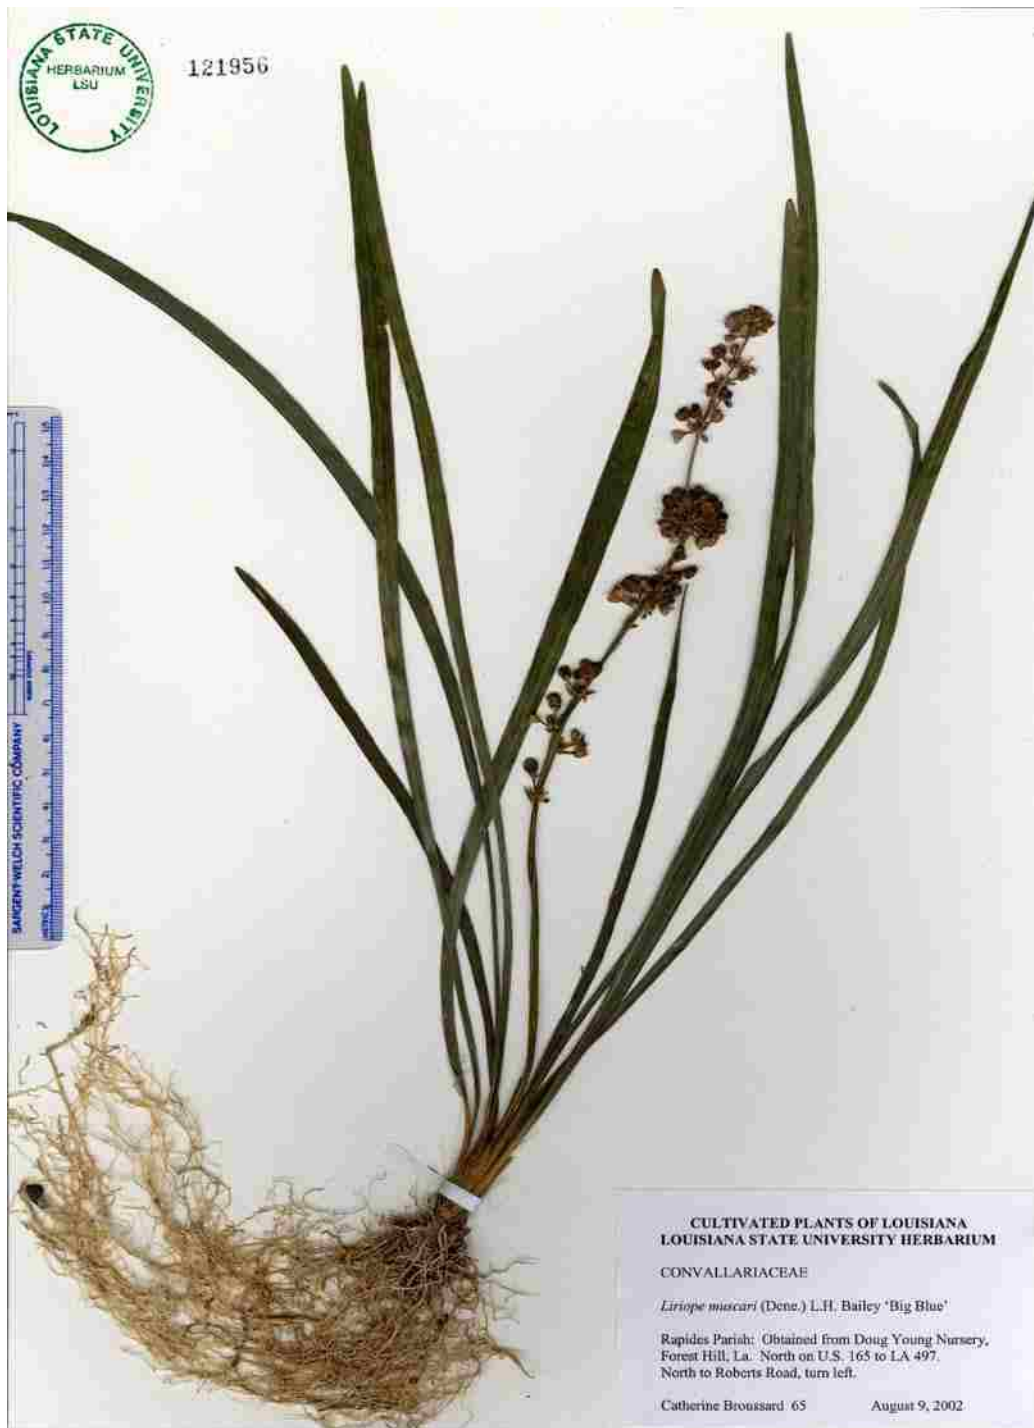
LOUISIANA STATE UNIVERSITY
HERBARIUM
LSU

121956

SARGENT-WELCH SCIENTIFIC COMPANY

CULTIVATED PLANTS OF LOUISIANA
LOUISIANA STATE UNIVERSITY HERBARIUM

CONVALLARIACEAE

Liriope muscari (Dcne.) L.H. Bailey 'Big Blue'

Rapides Parish: Obtained from Doug Young Nursery, Forest Hill, La. North on U.S. 165 to LA 497. North to Roberts Road, turn left.

Catherine Broussard 65 August 9, 2002